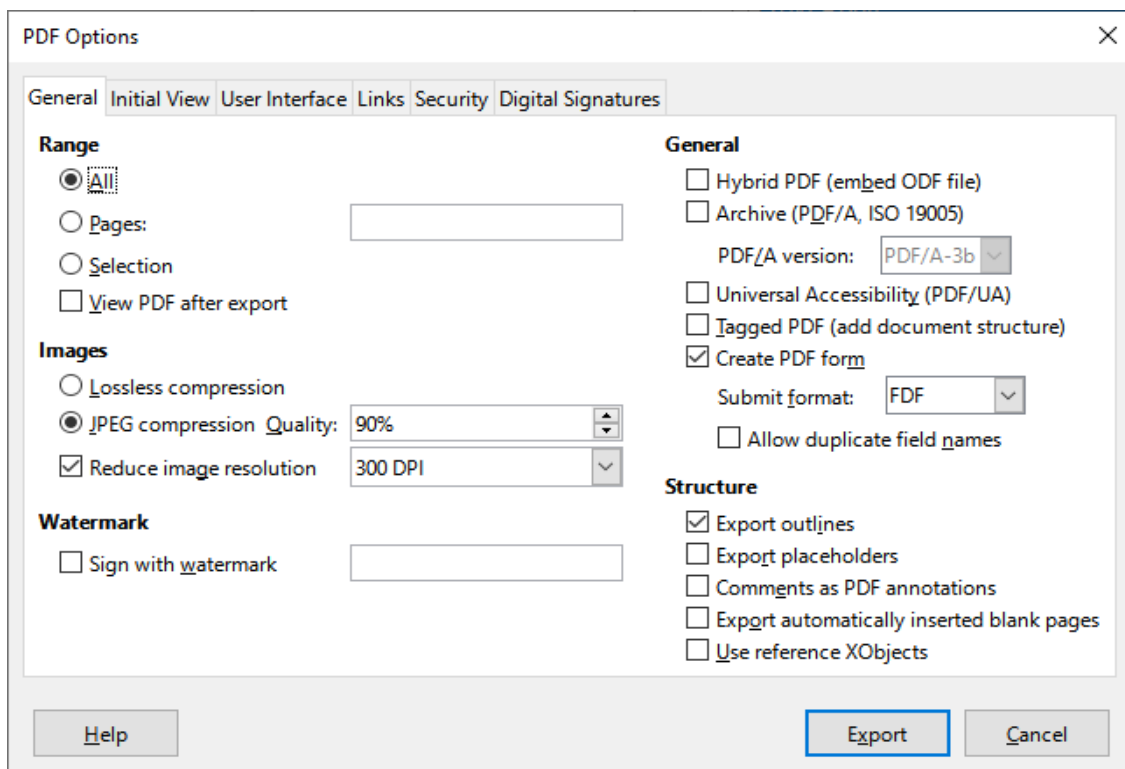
PDF Options

General | Initial View | User Interface | Links | Security | Digital Signatures

Range
All
Pages:
Selection
View PDF after export

Images
Lossless compression
JPEG compression Quality: 90%
Reduce image resolution 300 DPI

Watermark
Sign with watermark

General
Hybrid PDF (embed ODF file)
Archive (PDF/A, ISO 19005)
PDF/A version: PDF/A-3b
Universal Accessibility (PDF/UA)
Tagged PDF (add document structure)
Create PDF form
Submit format: FDF
Allow duplicate field names

Structure
Export outlines
Export placeholders
Comments as PDF annotations
Export automatically inserted blank pages
Use reference XObjects

Help
Export
Cancel